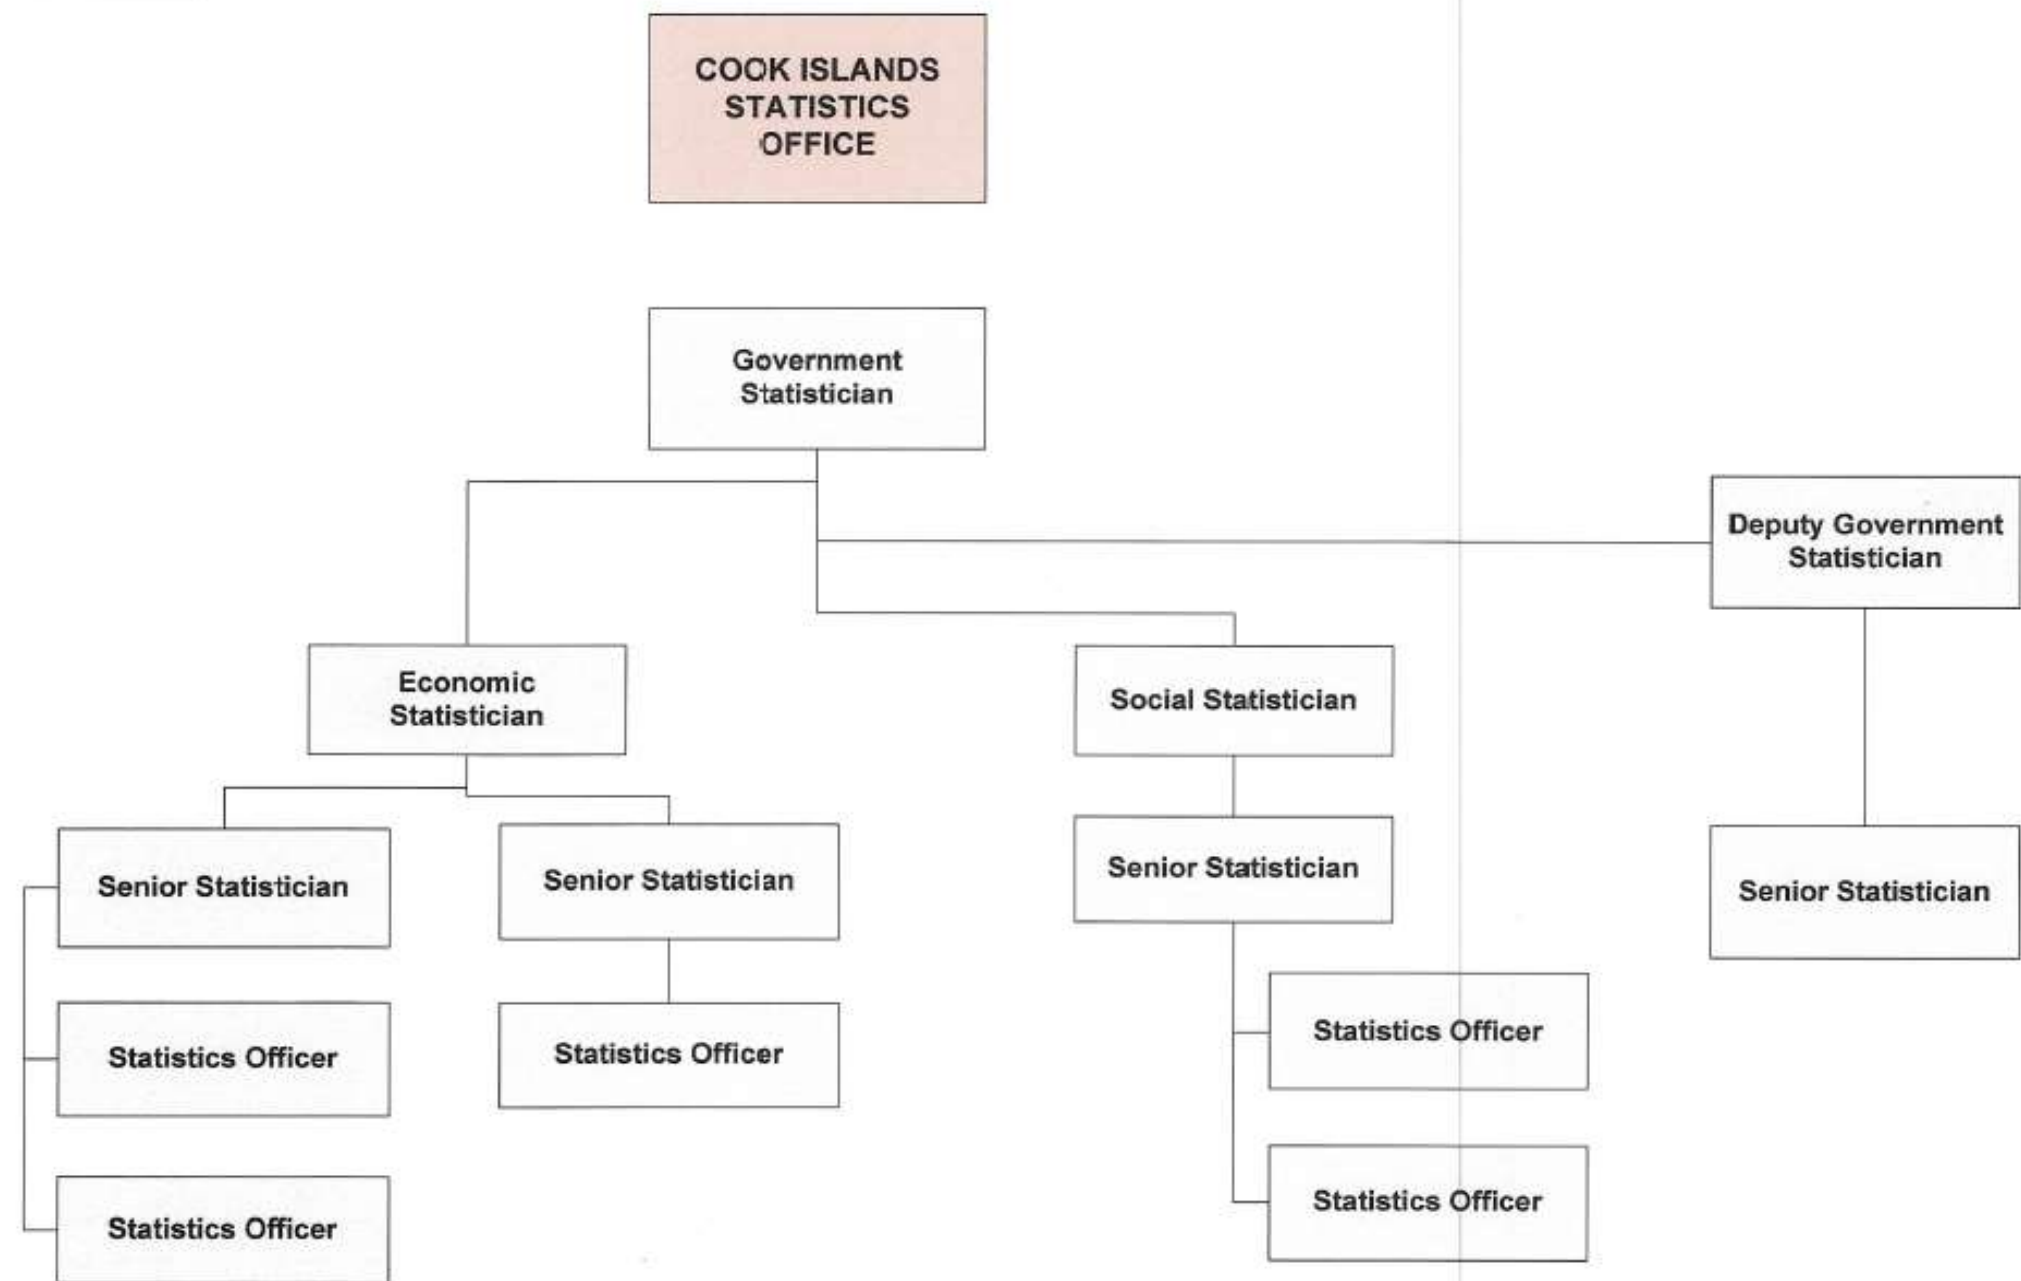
COOK ISLANDS STATISTICS OFFICE

Government Statistician

Deputy Government Statistician

Economic Statistician

Social Statistician

Senior Statistician

Senior Statistician

Senior Statistician

Senior Statistician

Statistics Officer

Statistics Officer

Statistics Officer

Statistics Officer

Statistics Officer